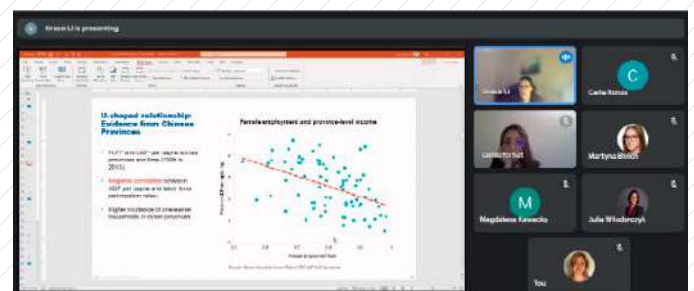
Grace Li is presenting

U-shaped relationship: Evidence from Chinese Provinces

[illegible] and GDP per capita across provinces and time (1995 to 2015)

Negative correlation between GDP per capita and labor force participation rates

Higher incidence of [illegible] households in richer provinces

Female employment and province-level income

C

Grace Li

Carla Rotas

Camila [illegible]

Martyna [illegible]

M

Magdalena Kawecka

Julia Włodarczyk

You